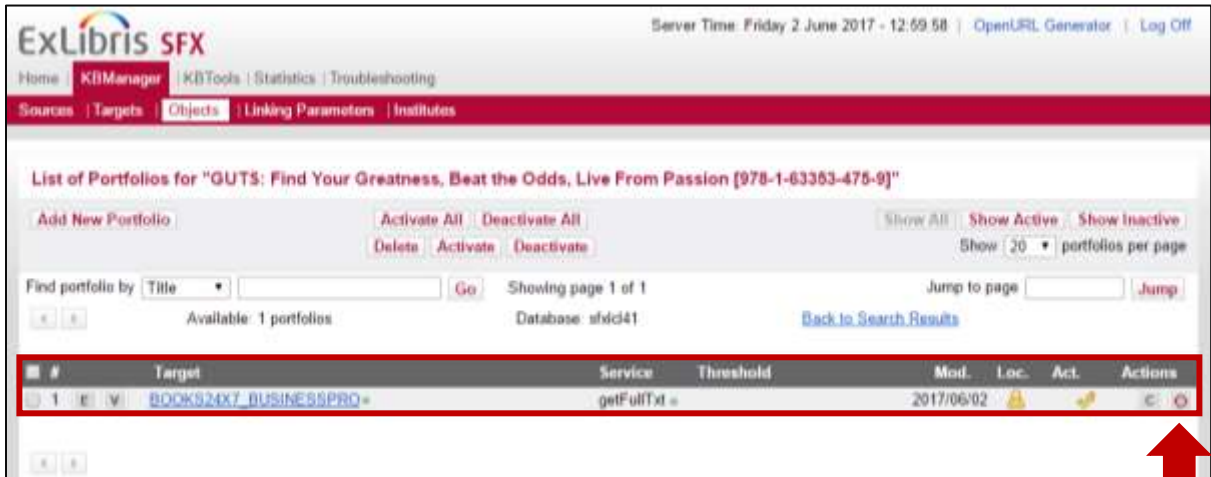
ExLibris SFX

Server Time: Friday 2 June 2017 - 12:59:58 | OpenURL Generator | Log Off

Home | KBManager | KBTools | Statistics | Troubleshooting

Sources | Targets | Objects | Linking Parameters | Institutes

List of Portfolios for "GUTS: Find Your Greatness, Beat the Odds, Live From Passion [978-1-63353-475-9]"

Add New Portfolio

Activate All | Deactivate All

Delete | Activate | Deactivate

Show All | Show Active | Show Inactive

Show 20 portfolios per page

Find portfolio by Title Go

Showing page 1 of 1

Jump to page Jump

Available: 1 portfolios

Database: sfxlcl41

Back to Search Results

| # | Target | Service | Threshold | Mod. | Loc. | Act. | Actions |
|---|---|---|---|---|---|---|---|
| 1 E V | BOOKS24X7_BUSINESSPRO | getFullTxt | | 2017/06/02 | | | C |